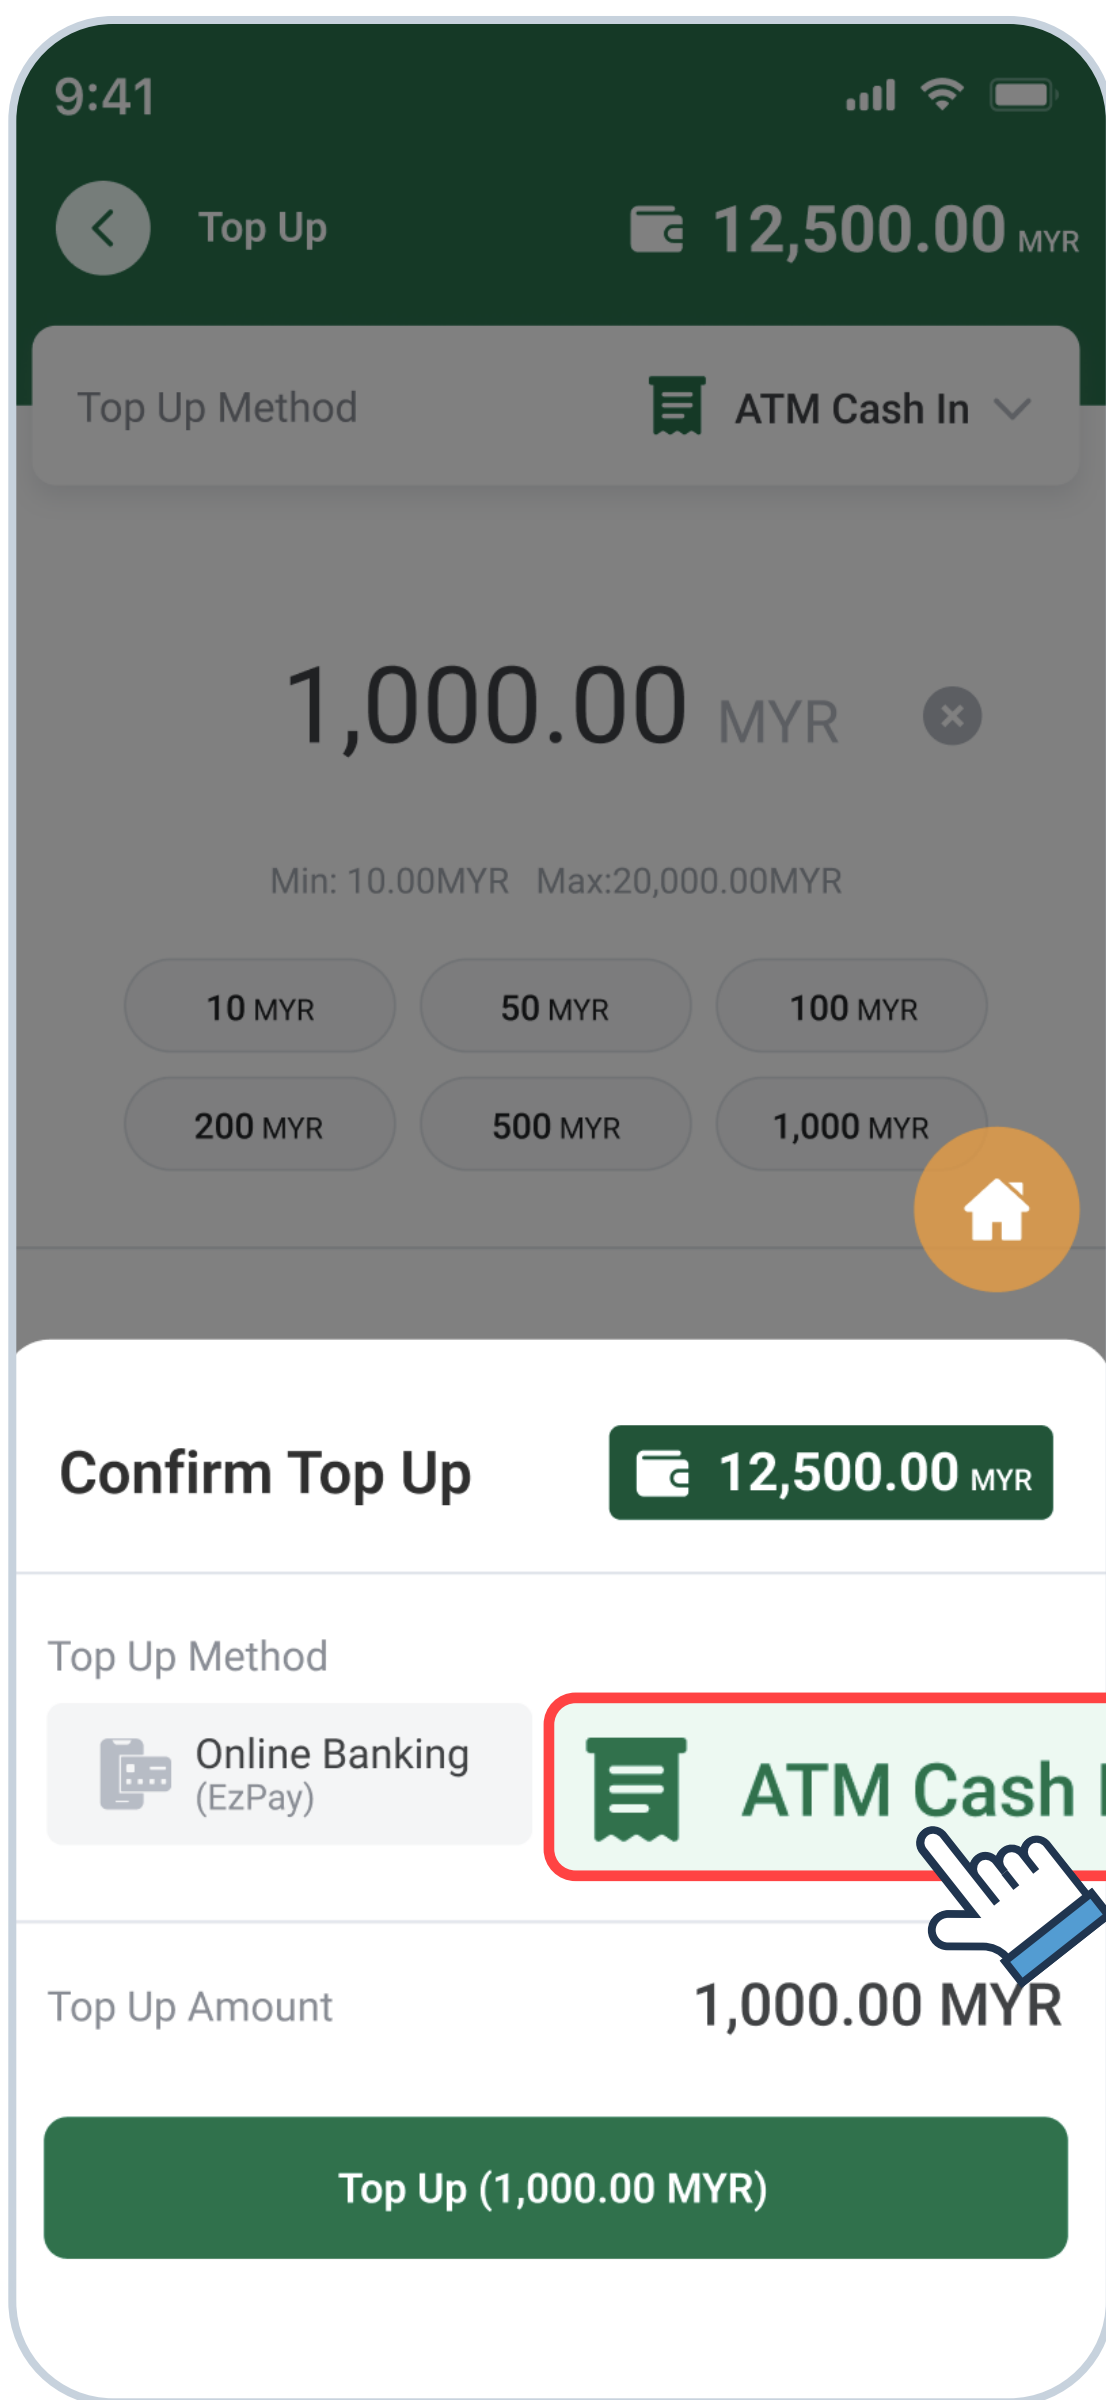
9:41

Top Up

12,500.00 MYR

Top Up Method

ATM Cash In

1,000.00 MYR

Min: 10.00MYR Max:20,000.00MYR

10 MYR

50 MYR

100 MYR

200 MYR

500 MYR

1,000 MYR

Confirm Top Up

12,500.00 MYR

Top Up Method

Online Banking (EzPay)

ATM Cash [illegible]

Top Up Amount

1,000.00 MYR

Top Up (1,000.00 MYR)